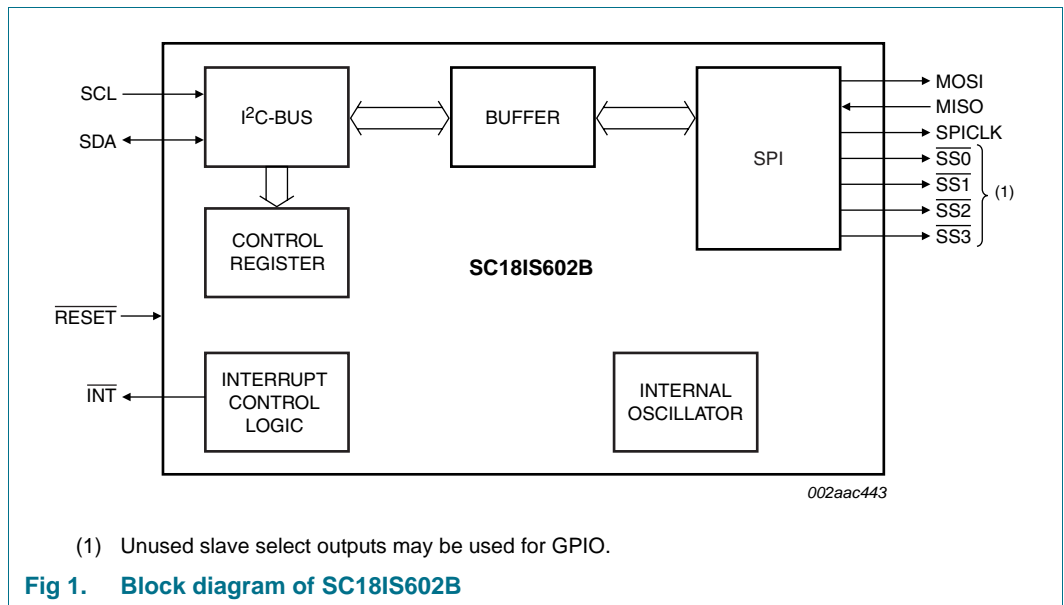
SCL

SDA

$I^2C$-BUS

BUFFER

SPI

MOSI

MISO

SPICLK

$\overline{SS0}$

$\overline{SS1}$

$\overline{SS2}$

$\overline{SS3}$

(1)

CONTROL REGISTER

SC18IS602B

$\overline{RESET}$

$\overline{INT}$

INTERRUPT CONTROL LOGIC

INTERNAL OSCILLATOR

002aac443

(1) Unused slave select outputs may be used for GPIO.

Fig 1. Block diagram of SC18IS602B